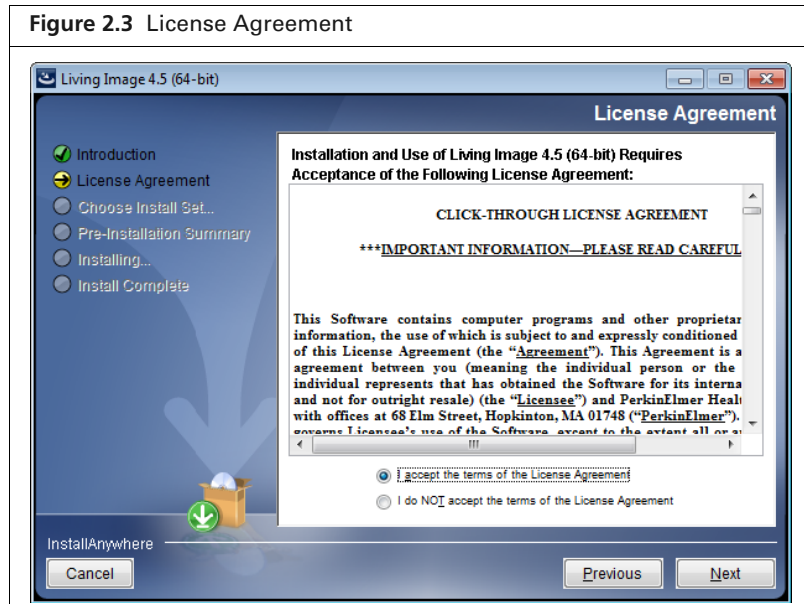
**Figure 2.3** License Agreement

Living Image 4.5 (64-bit)

License Agreement

Introduction
License Agreement
Choose Install Set...
Pre-Installation Summary
Installing...
Install Complete

Installation and Use of Living Image 4.5 (64-bit) Requires Acceptance of the Following License Agreement:

CLICK-THROUGH LICENSE AGREEMENT

***IMPORTANT INFORMATION—PLEASE READ CAREFUL

This Software contains computer programs and other proprietar information, the use of which is subject to and expressly conditioned of this License Agreement (the "Agreement"). This Agreement is a agreement between you (meaning the individual person or the individual represents that has obtained the Software for its interna and not for outright resale) (the "Licensee") and PerkinElmer Heal with offices at 68 Elm Street, Hopkinton, MA 01748 ("PerkinElmer"). governs Licensee's use of the Software, except to the extent all or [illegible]

I accept the terms of the License Agreement
I do NOT accept the terms of the License Agreement

InstallAnywhere

Cancel

Previous

Next